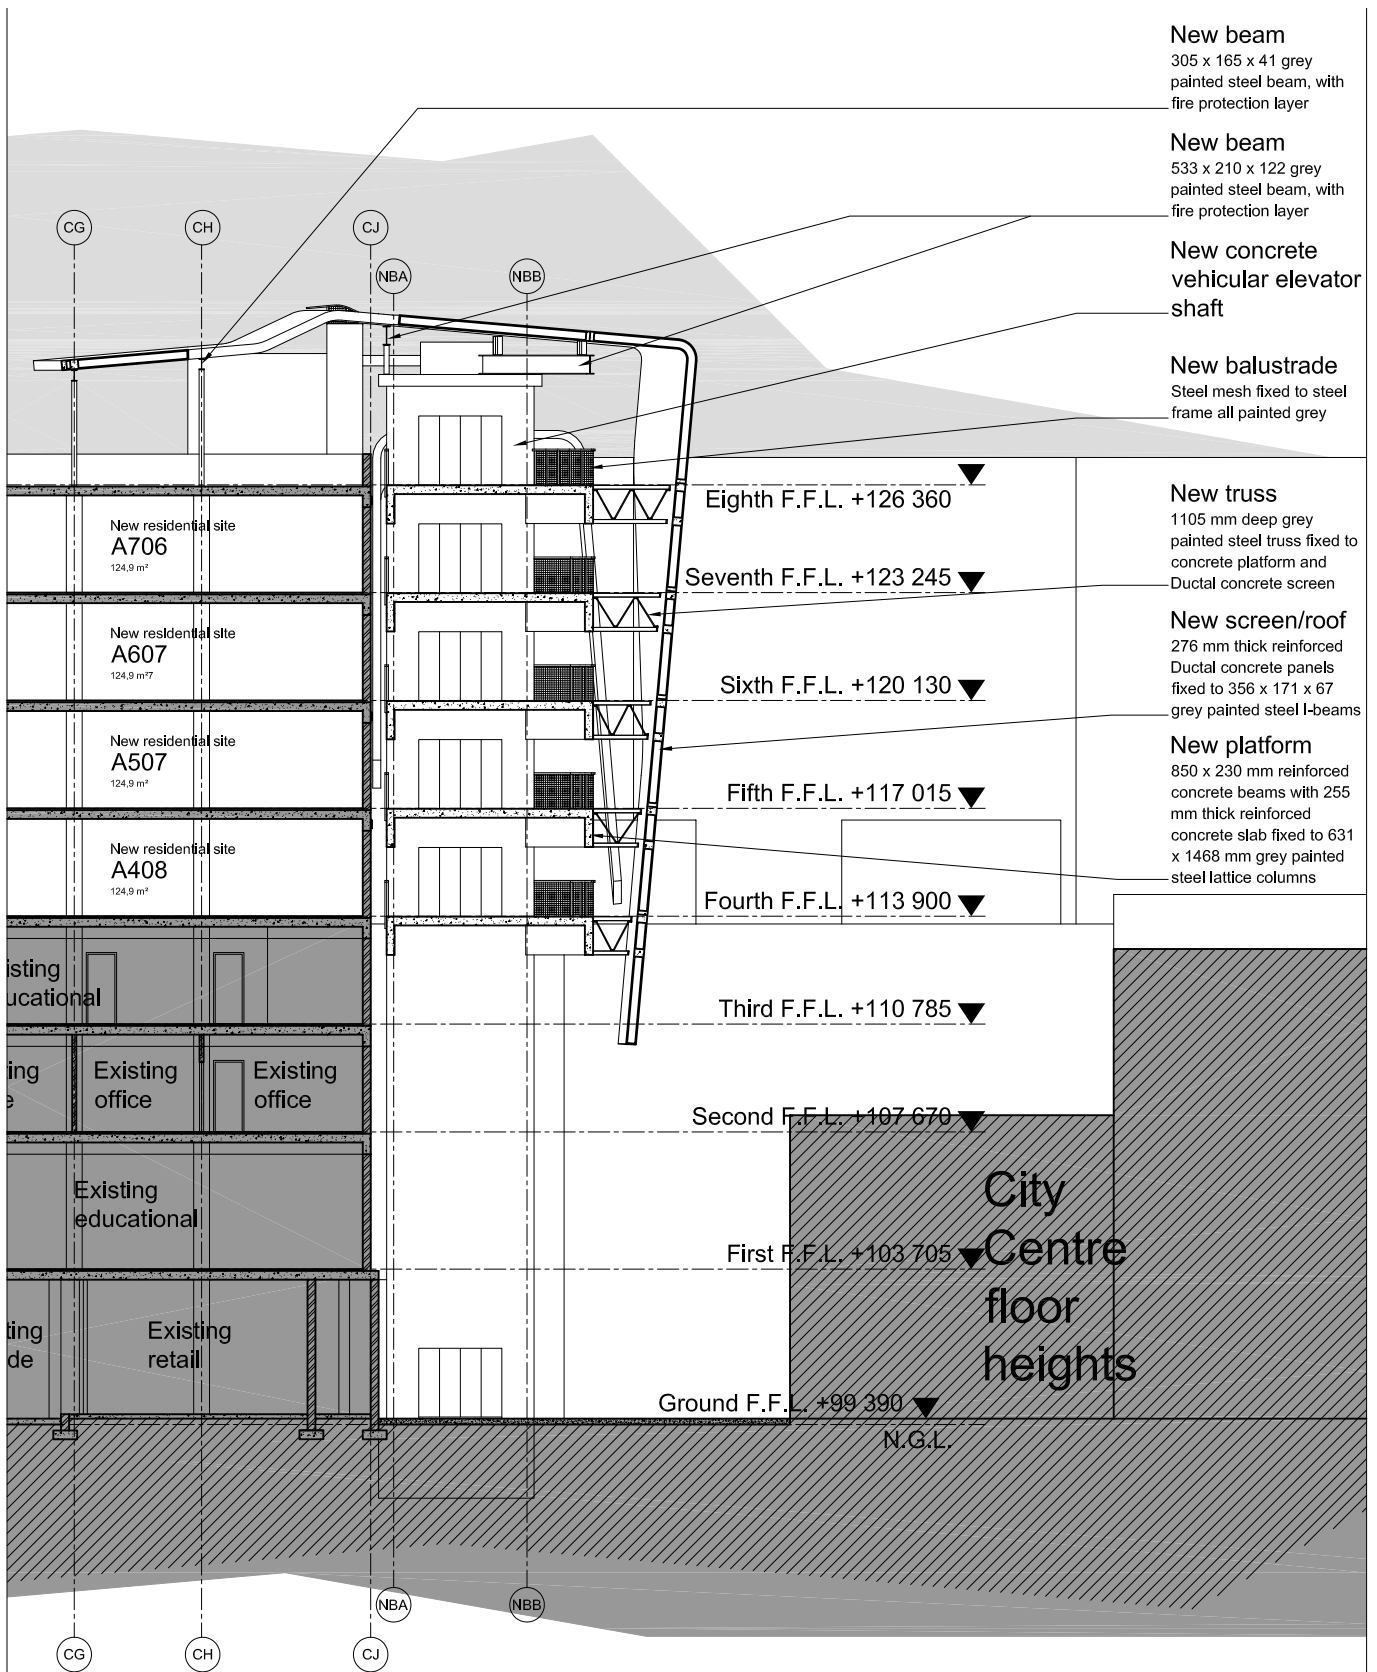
New beam
305 x 165 x 41 grey painted steel beam, with fire protection layer

New beam
533 x 210 x 122 grey painted steel beam, with fire protection layer

New concrete vehicular elevator shaft

New balustrade
Steel mesh fixed to steel frame all painted grey

New truss
1105 mm deep grey painted steel truss fixed to concrete platform and Ductal concrete screen

New screen/roof
276 mm thick reinforced Ductal concrete panels fixed to 356 x 171 x 67 grey painted steel I-beams

New platform
850 x 230 mm reinforced concrete beams with 255 mm thick reinforced concrete slab fixed to 631 x 1468 mm grey painted steel lattice columns

CG CH CJ NBA NBB

New residential site
A706
124,9 m²

New residential site
A607
124,9 m²7

New residential site
A507
124,9 m²

New residential site
A408
124,9 m²

Eighth F.F.L. +126 360
Seventh F.F.L. +123 245
Sixth F.F.L. +120 130
Fifth F.F.L. +117 015
Fourth F.F.L. +113 900
Third F.F.L. +110 785
Second F.F.L. +107 670
First F.F.L. +103 705
Ground F.F.L. +99 390
N.G.L.

isting ucational

ting e
Existing office
Existing office

Existing educational

ting de
Existing retail

City Centre floor heights

NBA NBB
CG CH CJ